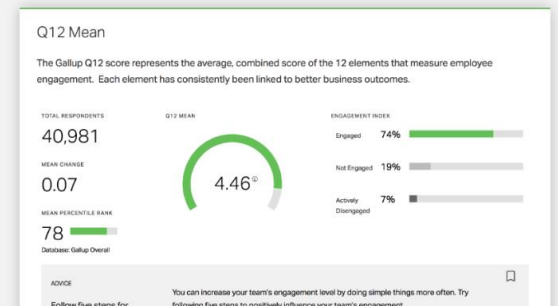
Q12 Mean

The Gallup Q12 score represents the average, combined score of the 12 elements that measure employee engagement. Each element has consistently been linked to better business outcomes.

TOTAL RESPONDENTS

40,981

MEAN CHANGE

0.07

MEAN PERCENTILE RANK

78

Database: Gallup Overall

Q12 MEAN

4.46

ENGAGEMENT INDEX

Engaged 74%

Not Engaged 19%

Actively Disengaged 7%

ADVICE

Follow five steps for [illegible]

You can increase your team's engagement level by doing simple things more often. Try following five steps to positively influence your team's engagement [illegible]